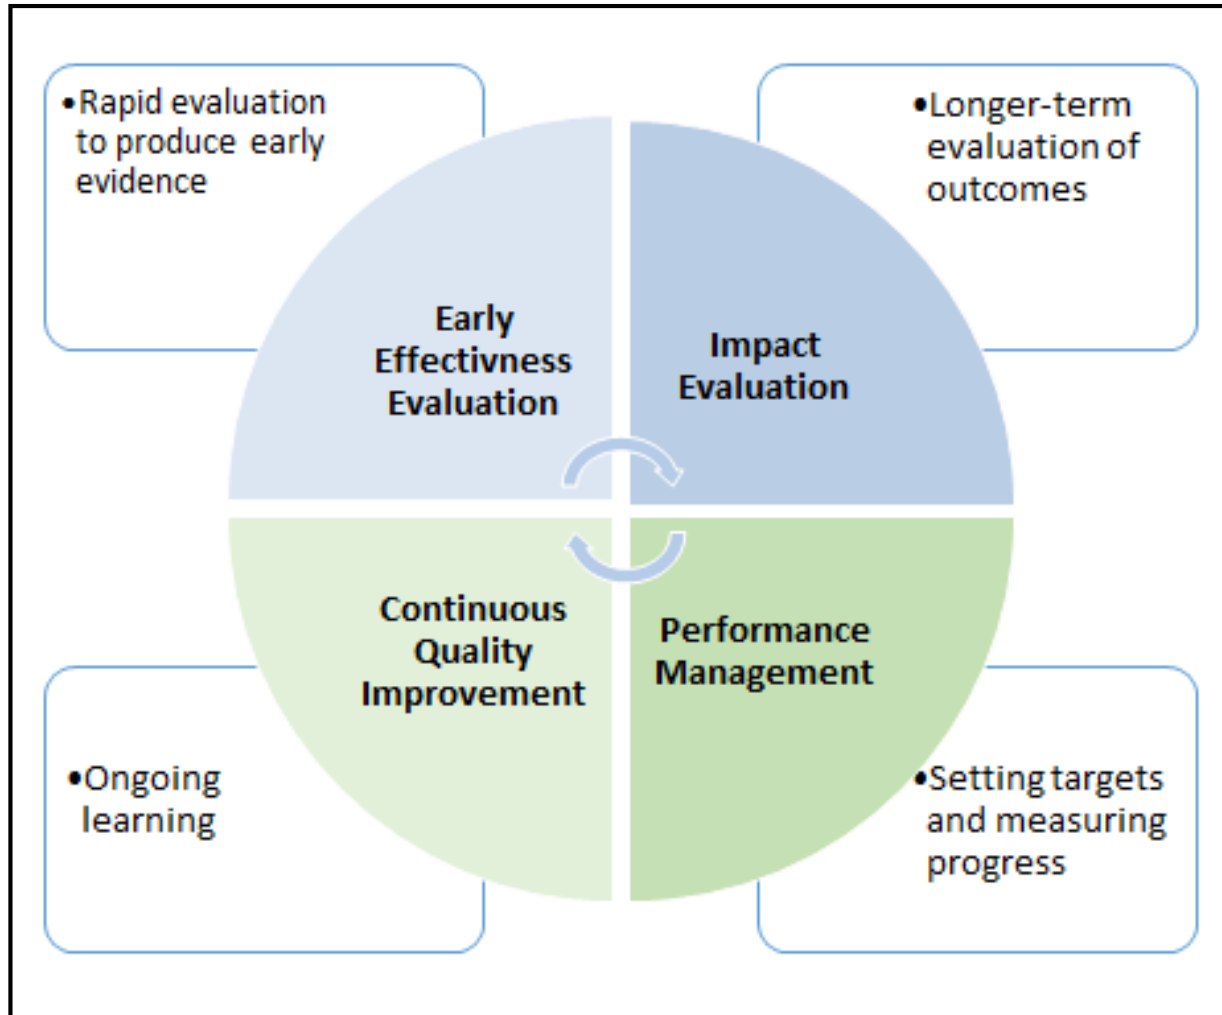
•Rapid evaluation to produce early evidence

•Longer-term evaluation of outcomes

Early Effectivness Evaluation

Impact Evaluation

Continuous Quality Improvement

Performance Management

•Ongoing learning

•Setting targets and measuring progress